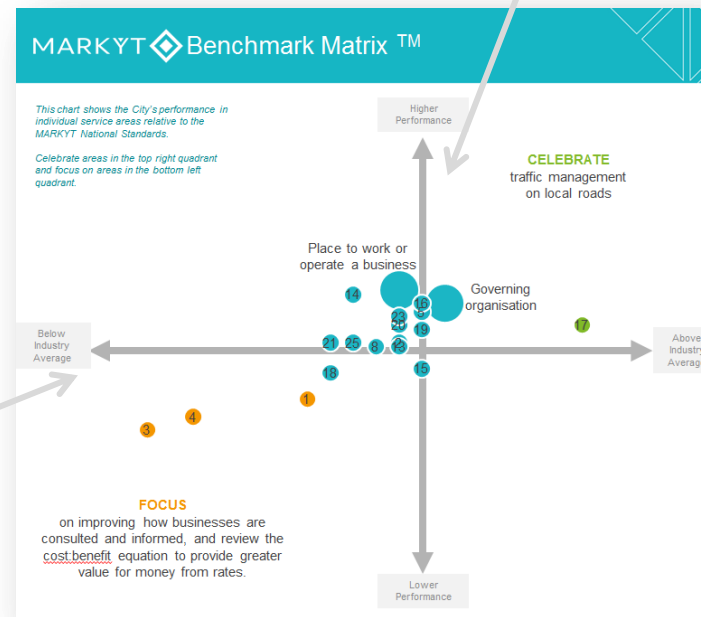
MARKYT Benchmark Matrix TM

This chart shows the City's performance in individual service areas relative to the MARKYT National Standards.

Celebrate areas in the top right quadrant and focus on areas in the bottom left quadrant.

Higher Performance

CELEBRATE
traffic management on local roads

Place to work or operate a business

Governing organisation

14
16
5
23
20
19
17
21
25
8
2
13
18
15
1
4
3

Below Industry Average

Above Industry Averag

FOCUS
on improving how businesses are consulted and informed, and review the cost:benefit equation to provide greater value for money from rates.

Lower Performance